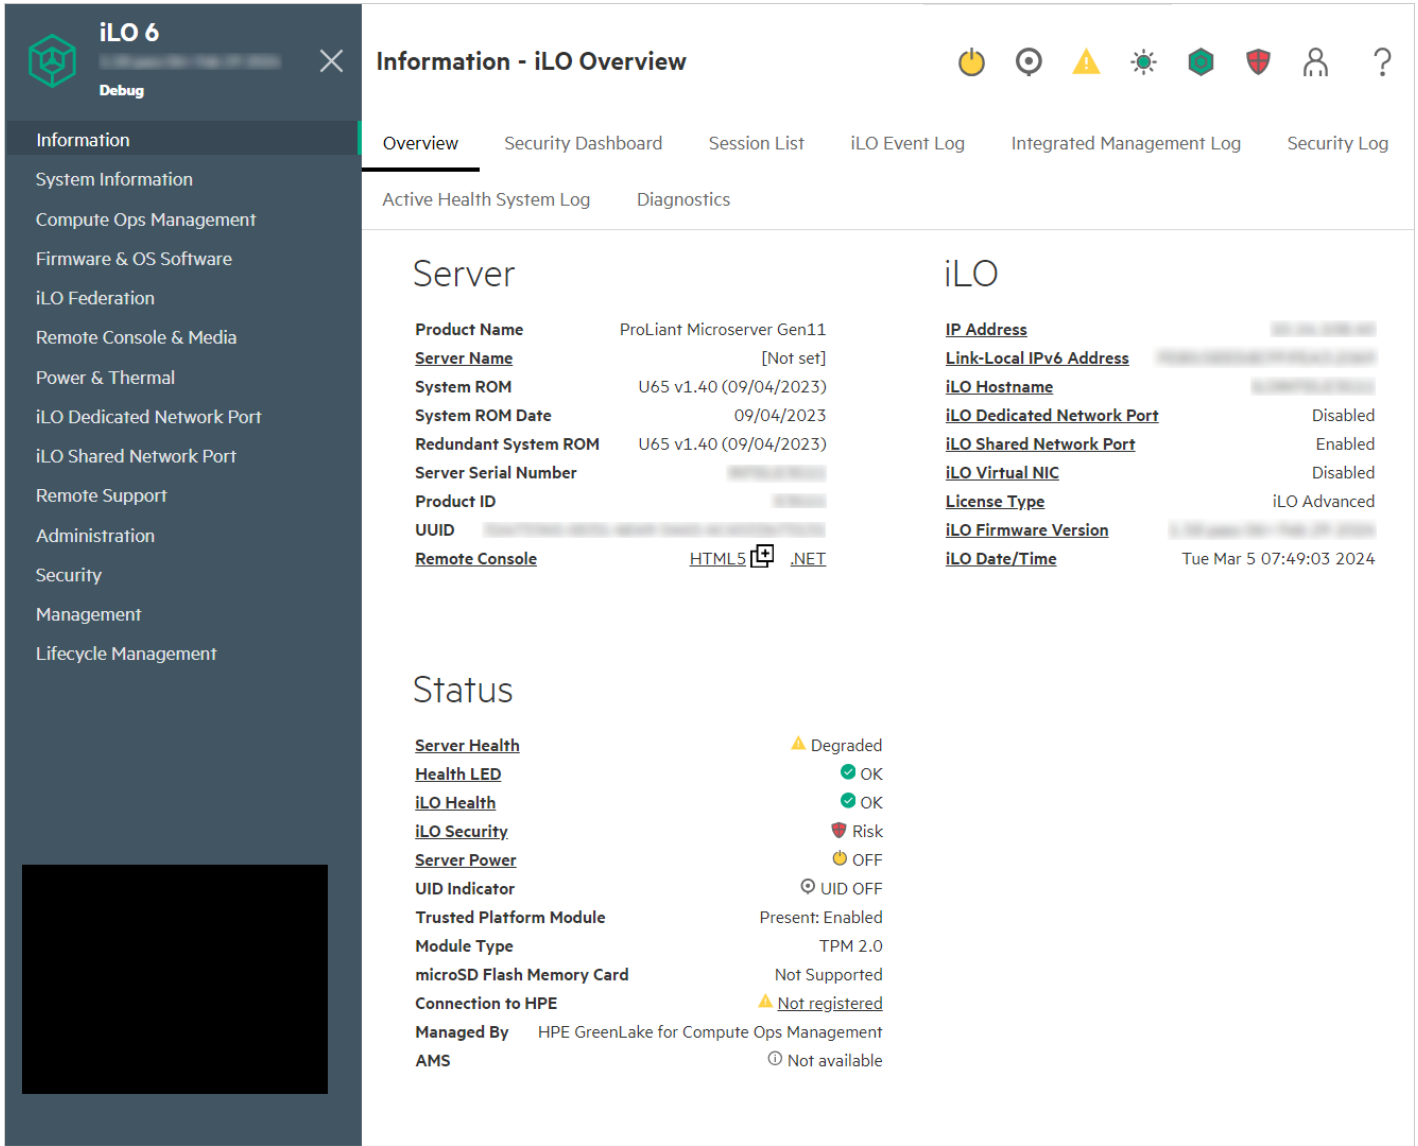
iLO 6
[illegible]
Debug

Information
System Information
Compute Ops Management
Firmware & OS Software
iLO Federation
Remote Console & Media
Power & Thermal
iLO Dedicated Network Port
iLO Shared Network Port
Remote Support
Administration
Security
Management
Lifecycle Management

Information - iLO Overview

?

Overview
Security Dashboard
Session List
iLO Event Log
Integrated Management Log
Security Log
Active Health System Log
Diagnostics

Server

| | |
|---|---|
| Product Name | ProLiant Microserver Gen11 |
| Server Name | [Not set] |
| System ROM | U65 v1.40 (09/04/2023) |
| System ROM Date | 09/04/2023 |
| Redundant System ROM | U65 v1.40 (09/04/2023) |
| Server Serial Number | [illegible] |
| Product ID | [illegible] |
| UUID | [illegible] |
| Remote Console | HTML5 .NET |

iLO

| | |
|---|---|
| IP Address | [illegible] |
| Link-Local IPv6 Address | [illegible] |
| iLO Hostname | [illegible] |
| iLO Dedicated Network Port | Disabled |
| iLO Shared Network Port | Enabled |
| iLO Virtual NIC | Disabled |
| License Type | iLO Advanced |
| iLO Firmware Version | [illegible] |
| iLO Date/Time | Tue Mar 5 07:49:03 2024 |

Status

| | |
|---|---|
| Server Health | Degraded |
| Health LED | OK |
| iLO Health | OK |
| iLO Security | Risk |
| Server Power | OFF |
| UID Indicator | UID OFF |
| Trusted Platform Module | Present: Enabled |
| Module Type | TPM 2.0 |
| microSD Flash Memory Card | Not Supported |
| Connection to HPE | Not registered |
| Managed By | HPE GreenLake for Compute Ops Management |
| AMS | Not available |